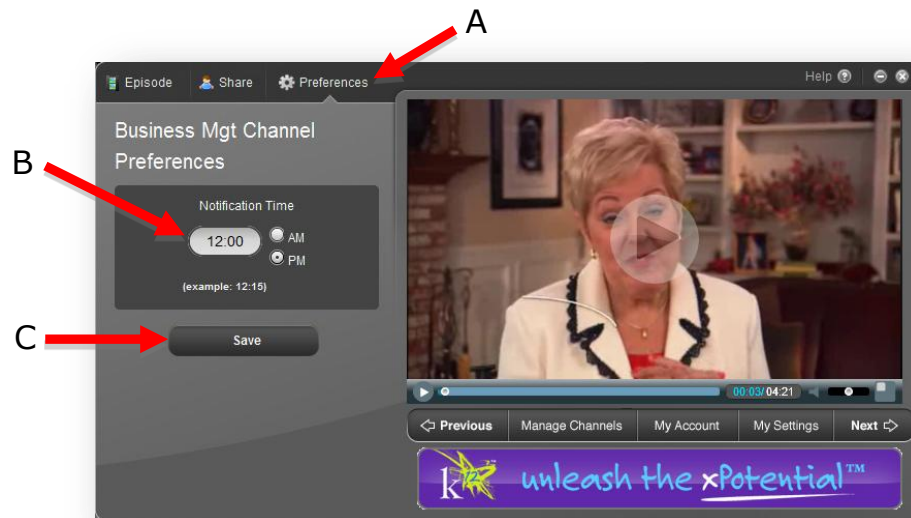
A

Episode Share Preferences

Help

Business Mgt Channel Preferences

B

Notification Time

12:00 AM PM

(example: 12:15)

C

Save

00:03/ 04:21

Previous Manage Channels My Account My Settings Next

k unleash the xPotential™